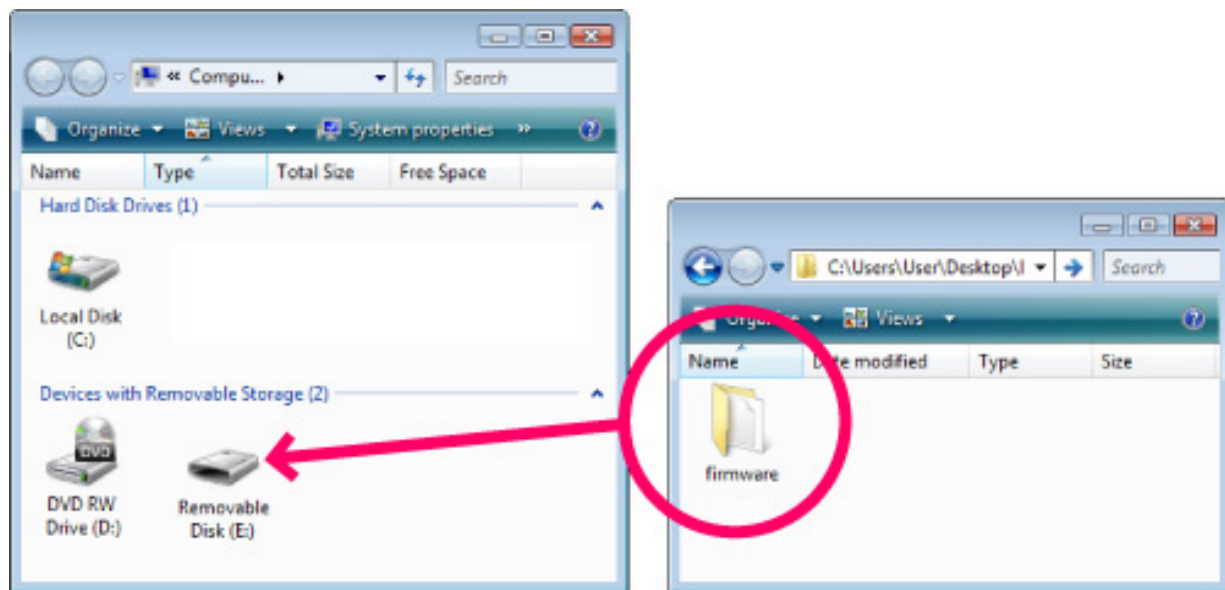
« Compu... ▸

Search

Organize ▾ Views ▾ System properties »

| Name | Type | Total Size | Free Space |
|---|---|---|---|

Hard Disk Drives (1)

Local Disk (C:)

Devices with Removable Storage (2)

DVD

DVD RW Drive (D:)

Removable Disk (E:)

C:\Users\User\Desktop\I

Search

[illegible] ▾ Views ▾

| Name | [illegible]te modified | Type | Size |
|---|---|---|---|

firmware